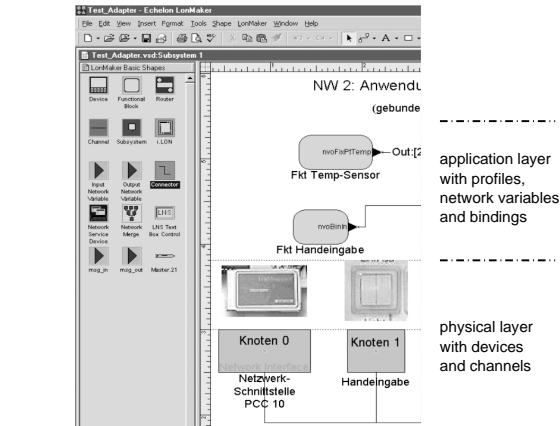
Test_Adapter - Echelon LonMaker

File Edit View Insert Format Tools Shape LonMaker Window Help

Test_Adapter.vsd:Subsystem 1

LonMaker Basic Shapes

Device Functional Block Router

Channel Subsystem i.LON

Input Network Variable Output Network Variable Connector

Network Service Device Network Merge LNS Text Box Control

msg_in msg_out Master.21

NW 2: Anwendu

(gebunde

nvoFlxPtTemp Out:[2

Fkt Temp-Sensor

nvoBinIn

Fkt Handeingabe

Knoten 0

Netzwerk-Schnittstelle PCC 10

Knoten 1

Handeingabe

application layer with profiles, network variables and bindings

physical layer with devices and channels